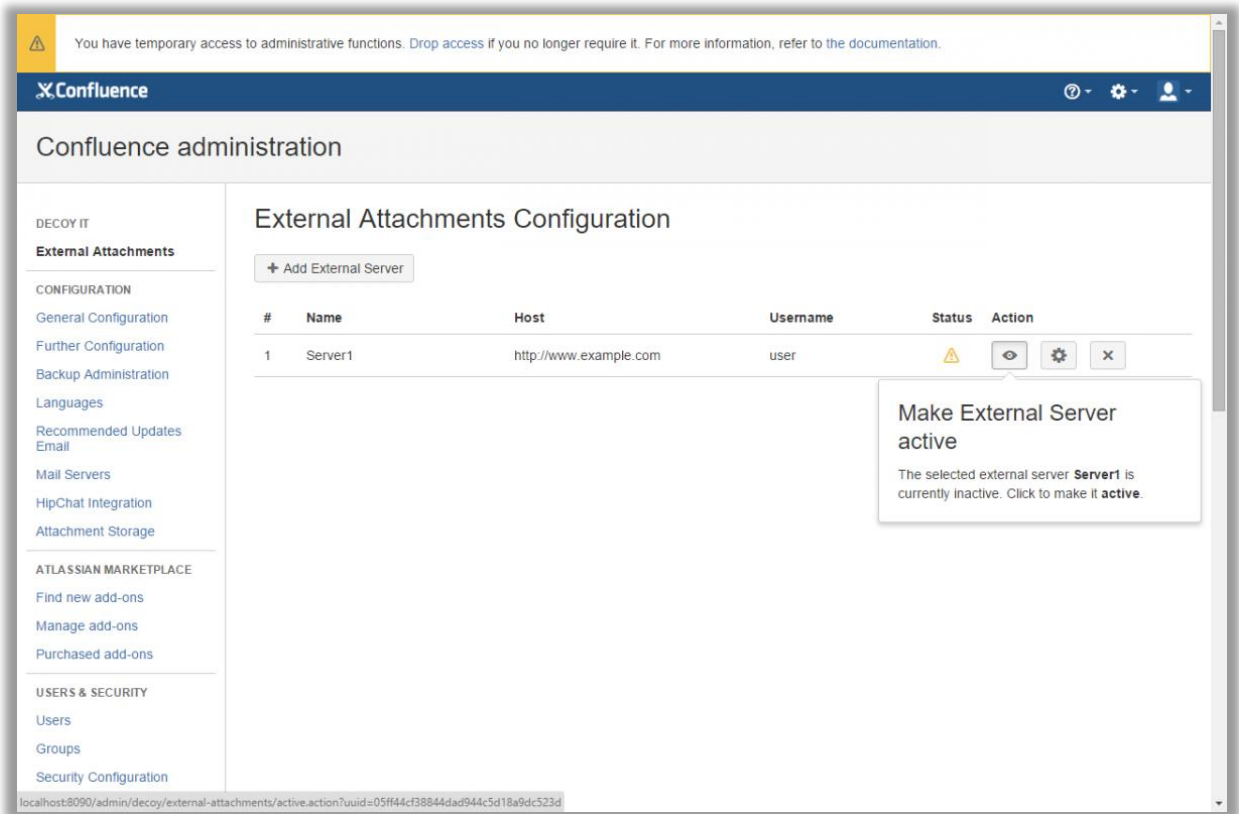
You have temporary access to administrative functions. Drop access if you no longer require it. For more information, refer to the documentation.

Confluence

Confluence administration

DECOY IT
External Attachments
CONFIGURATION
General Configuration
Further Configuration
Backup Administration
Languages
Recommended Updates Email
Mail Servers
HipChat Integration
Attachment Storage
ATLASSIAN MARKETPLACE
Find new add-ons
Manage add-ons
Purchased add-ons
USERS & SECURITY
Users
Groups
Security Configuration

External Attachments Configuration

+ Add External Server

| # | Name | Host | Username | Status | Action |
|---|---|---|---|---|---|
| 1 | Server1 | http://www.example.com | user | | |

Make External Server active

The selected external server **Server1** is currently inactive. Click to make it **active**.

localhost:8090/admin/decoy/external-attachments/active.action?uuid=05ff44cf38844dad944c5d18a9dc523d